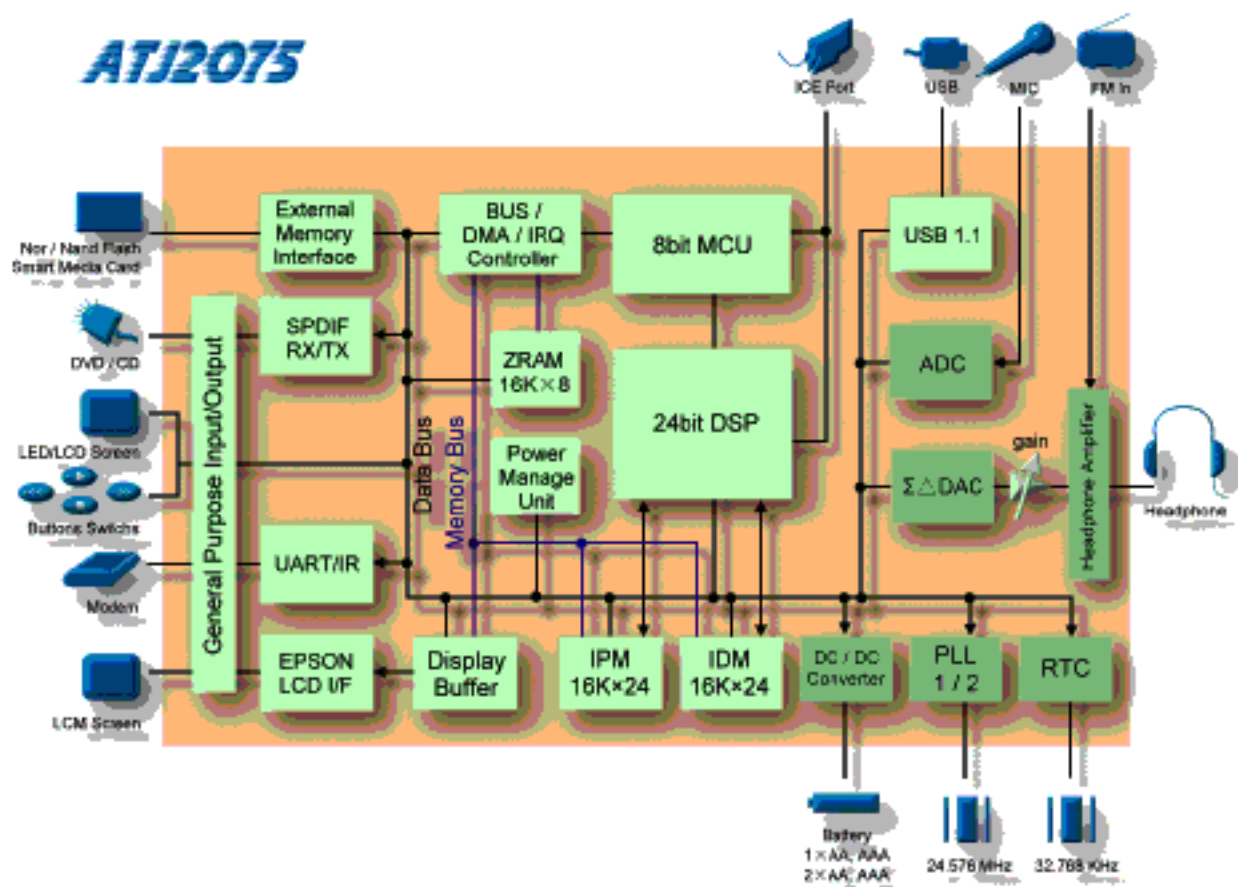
ATJ2075

ICE Port
USB
MIC
FM In

Nor / Nand Flash
Smart Media Card

External Memory Interface

BUS / DMA / IRQ Controller

8bit MCU

USB 1.1

DVD / CD

SPDIF RX/TX

ZRAM 16K×8

ADC

LED/LCD Screen

Buttons Switchs

General Purpose Input/Output

Data Bus

Memory Bus

24bit DSP

Power Manage Unit

gain

Headphone Amplifier

Headphone

Σ△DAC

Modem

UART/IR

LCM Screen

EPSON LCD I/F

Display Buffer

IPM 16K×24

IDM 16K×24

DC / DC Converter

PLL 1 / 2

RTC

Battery
1×AA, AAA
2×AA, AAA

24.576 MHz

32.768 KHz